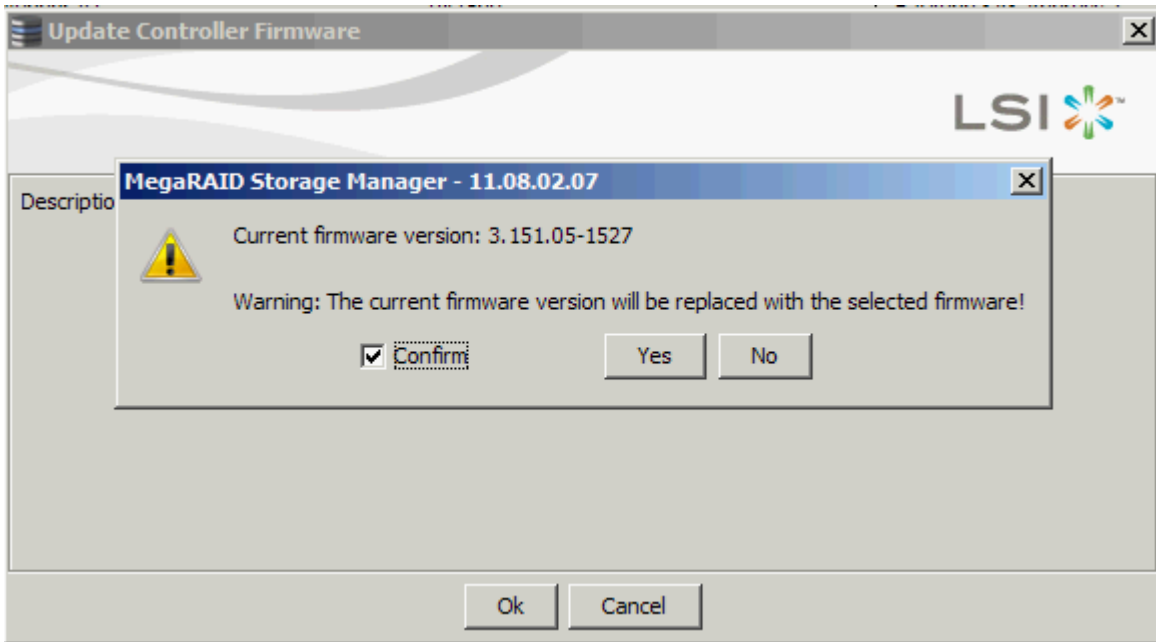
Update Controller Firmware

LSI

Descriptio

MegaRAID Storage Manager - 11.08.02.07

Current firmware version: 3.151.05-1527

Warning: The current firmware version will be replaced with the selected firmware!

Confirm

Yes

No

Ok

Cancel